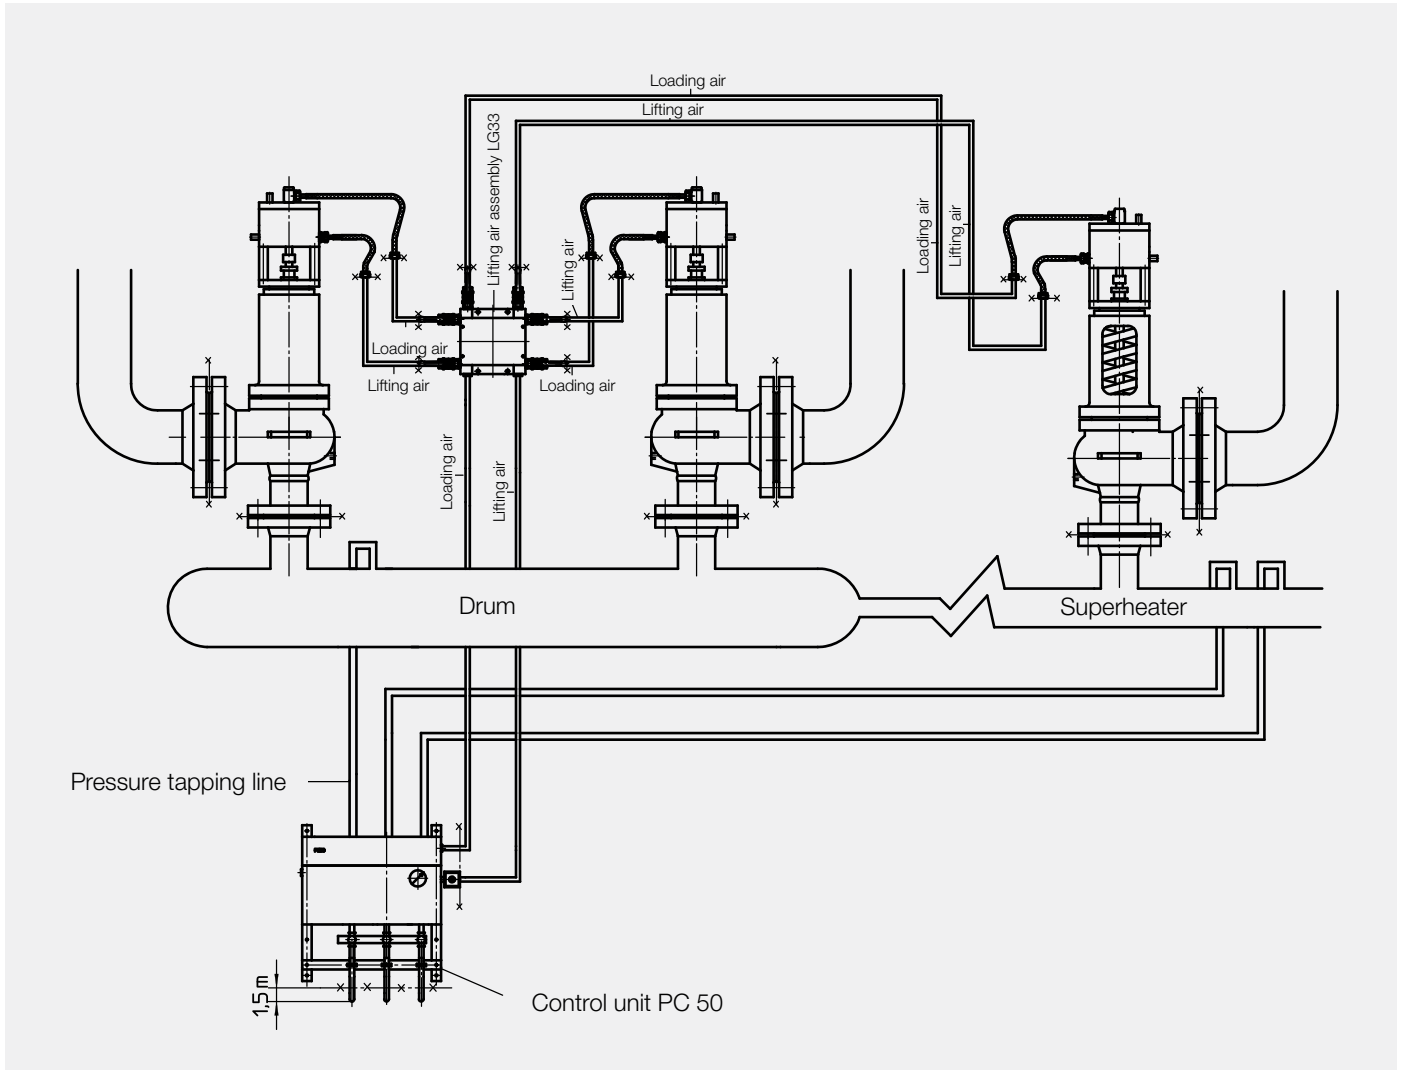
Loading air
Lifting air
Lifting air assembly LG33
Lifting air
Loading air
Lifting air
Loading air
Lifting air
Loading air
Loading air
Lifting air
Drum
Superheater
Pressure tapping line
1,5 m
Control unit PC 50